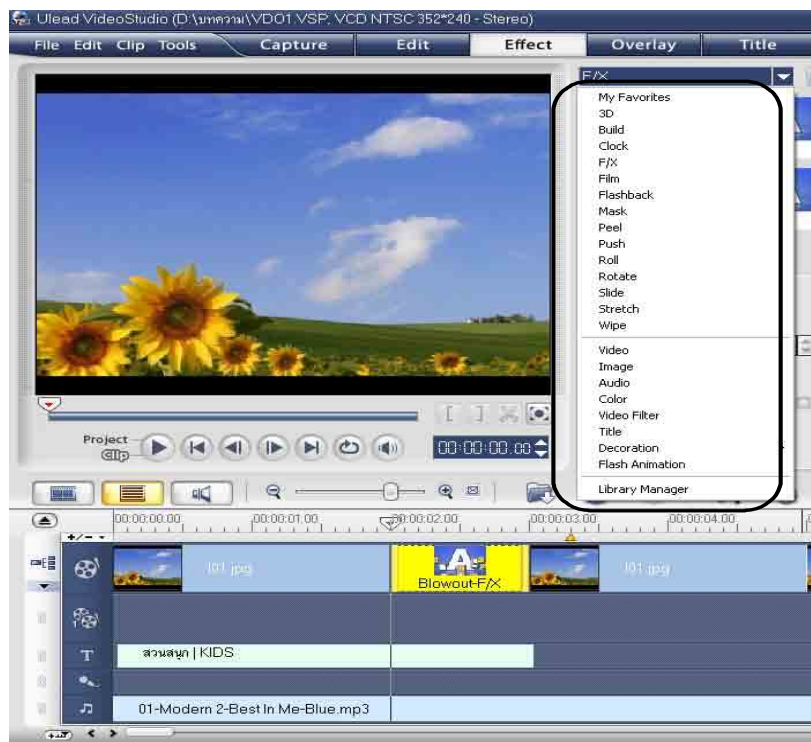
Ulead VideoStudio (D:\บทความ\VDO1.VSP, VCD NTSC 352*240 - Stereo)

File Edit Clip Tools Capture Edit Effect Overlay Title

F/X

My Favorites
3D
Build
Clock
F/X
Film
Flashback
Mask
Peel
Push
Roll
Rotate
Slide
Stretch
Wipe

Video
Image
Audio
Color
Video Filter
Title
Decoration
Flash Animation

Library Manager

Project
Clip

00:00:00.00

00:00:00.00 00:00:01.00 00:00:02.00 00:00:03.00 00:00:04.00

I01.jpg
Blowout-F/X
I01.jpg

สวนสนุก | KIDS

01-Modern 2-Best In Me-Blue.mp3